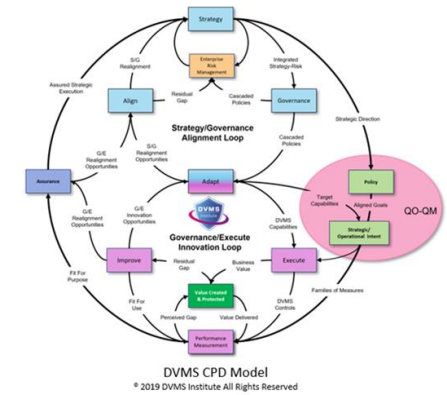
Strategy

Enterprise Risk Management

S/G Realignment

Integrated Strategy-Risk

Align

Residual Gap

Cascaded Policies

Governance

Assured Strategic Execution

Strategy/Governance Alignment Loop

Cascaded Policies

Strategic Direction

G/E Realignment Opportunities

S/G Realignment Opportunities

Assurance

Adapt

Policy

DVMS INSTITUTE

Target Capabilities

Aligned Goals

QO-QM

G/E Realignment Opportunities

G/E Innovation Opportunities

Governance/Execute Innovation Loop

DVMS Capabilities

Strategic/ Operational Intent

Improve

Residual Gap

Business Value

Execute

Fit For Purpose

Value Created & Protected

Families of Measures

Fit For Use

Perceived Gap

Value Delivered

DVMS Controls

Performance Measurement

DVMS CPD Model

© 2019 DVMS Institute All Rights Reserved